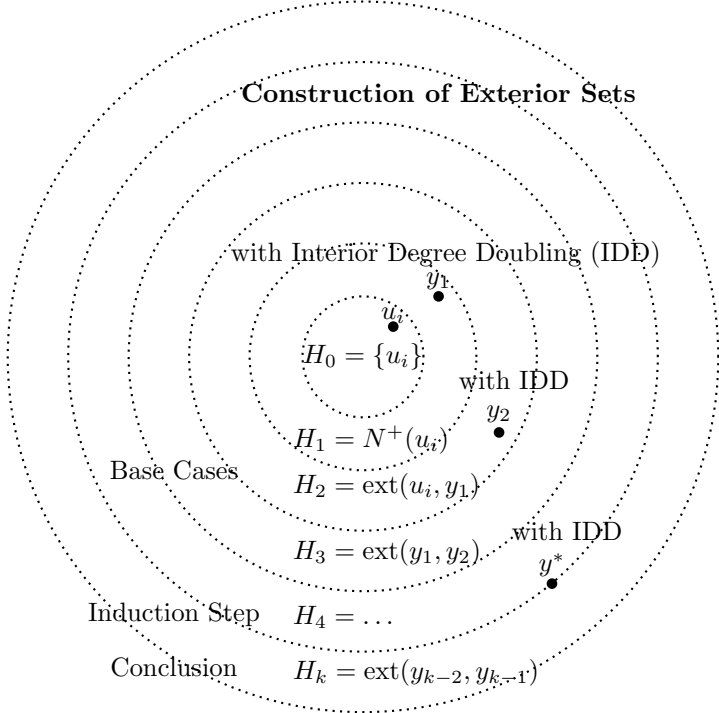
Construction of Exterior Sets

with Interior Degree Doubling (IDD)

$y_1$

$u_i$

$H_0 = \{u_i\}$

with IDD

$y_2$

$H_1 = N^+(u_i)$

Base Cases

$H_2 = \text{ext}(u_i, y_1)$

with IDD

$H_3 = \text{ext}(y_1, y_2)$

$y^*$

Induction Step

$H_4 = \dots$

Conclusion

$H_k = \text{ext}(y_{k-2}, y_{k-1})$